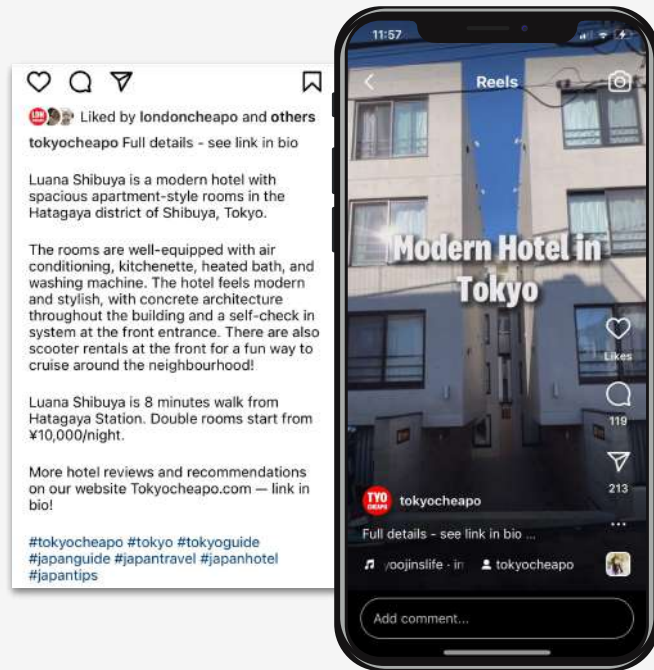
Liked by londoncheapo and others

tokyocheapo Full details - see link in bio

Luana Shibuya is a modern hotel with spacious apartment-style rooms in the Hatagaya district of Shibuya, Tokyo.

The rooms are well-equipped with air conditioning, kitchenette, heated bath, and washing machine. The hotel feels modern and stylish, with concrete architecture throughout the building and a self-check in system at the front entrance. There are also scooter rentals at the front for a fun way to cruise around the neighbourhood!

Luana Shibuya is 8 minutes walk from Hatagaya Station. Double rooms start from ¥10,000/night.

More hotel reviews and recommendations on our website Tokyocheapo.com — link in bio!

#tokyocheapo #tokyo #tokyoguide #japanguide #japantravel #japanhotel #japantips

11:57

Reels

Modern Hotel in Tokyo

Likes

119

213

TYO CHEAPO tokyocheapo

Full details - see link in bio ...

yoojinslife · in tokyocheapo

Add comment...